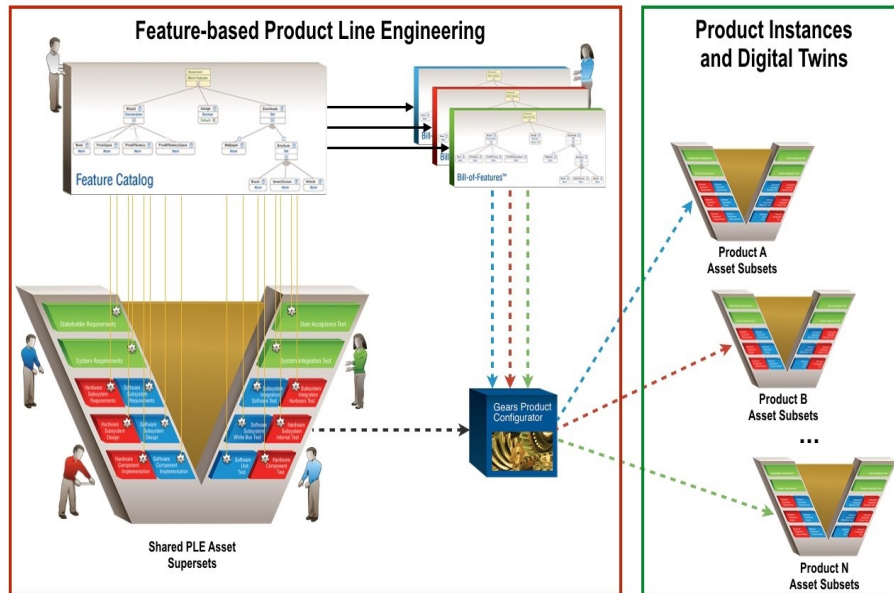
Feature-based Product Line Engineering

Feature Catalog

Bill-of-Features™

Stakeholder Requirements

System Requirements

Hardware Subsystem Requirements

Software Subsystem Requirements

Hardware Subsystem Design

Software Subsystem Design

Hardware Component Implementation

Software Component Implementation

User Acceptance Test

System Integration Test

Software Integration Software Test

Subsystem Integration Hardware Test

Software Subsystem White Box Test

Hardware Subsystem Internal Test

Software Unit Test

Hardware Component Test

Shared PLE Asset Supersets

Gears Product Configurator

Product Instances and Digital Twins

Product A Asset Subsets

Product B Asset Subsets

...

Product N Asset Subsets